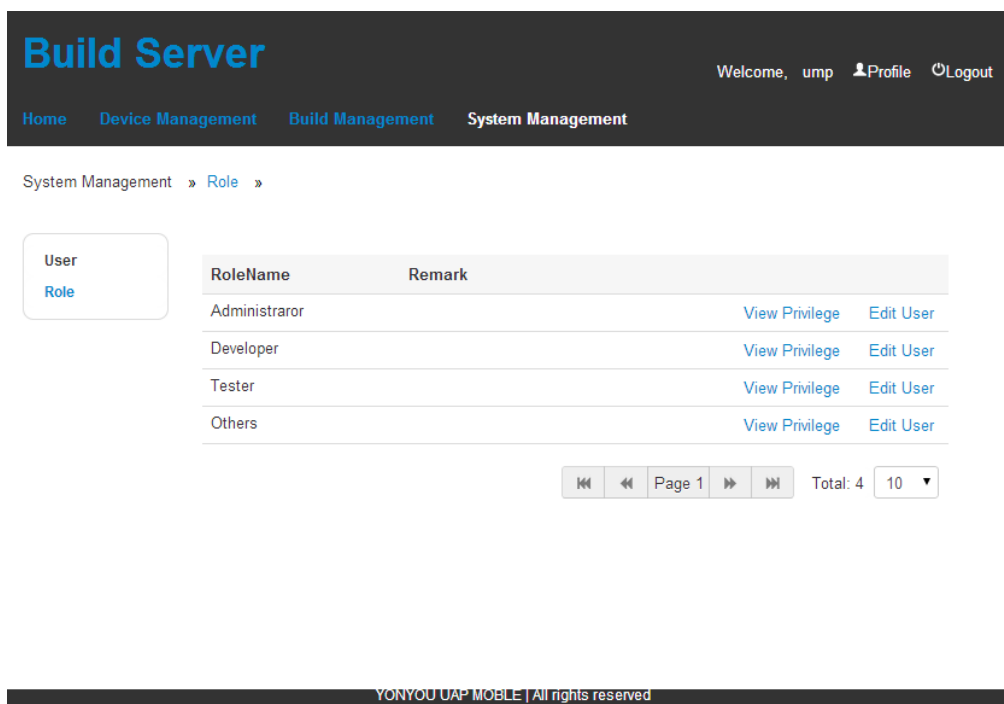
Build Server

Welcome, ump Profile Logout

Home Device Management Build Management System Management

System Management » Role »

User
Role

| RoleName | Remark | | |
|---|---|---|---|
| Administraror | | View Privilege | Edit User |
| Developer | | View Privilege | Edit User |
| Tester | | View Privilege | Edit User |
| Others | | View Privilege | Edit User |

Page 1 Total: 4 10

YONYOU UAP MOBLE | All rights reserved